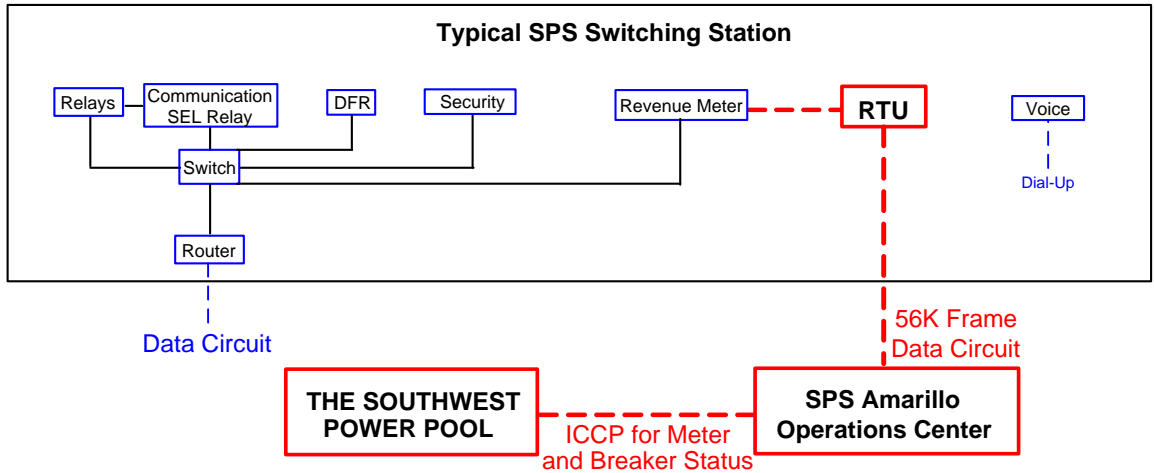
Typical SPS Switching Station

Relays

Communication SEL Relay

DFR

Security

Revenue Meter

RTU

Voice

Dial-Up

Switch

Router

Data Circuit

56K Frame Data Circuit

THE SOUTHWEST POWER POOL

ICCP for Meter and Breaker Status

SPS Amarillo Operations Center